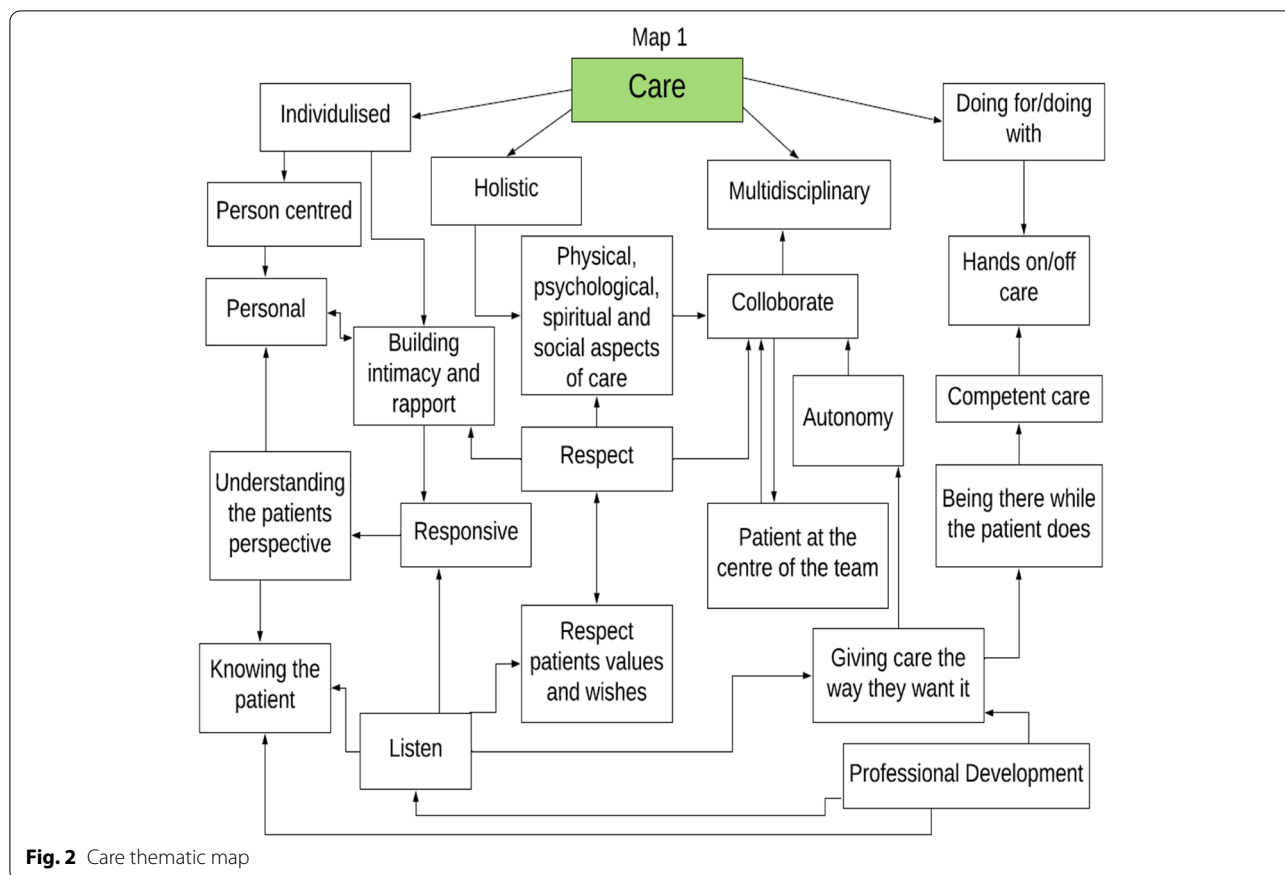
Map 1

Care

Individualised

Holistic

Multidisciplinary

Doing for/doing with

Person centred

Physical, psychological, spiritual and social aspects of care

Colloborate

Hands on/off care

Personal

Building intimacy and rapport

Autonomy

Competent care

Respect

Understanding the patients perspective

Responsive

Patient at the centre of the team

Being there while the patient does

Knowing the patient

Respect patients values and wishes

Giving care the way they want it

Listen

Professional Development

**Fig. 2** Care thematic map